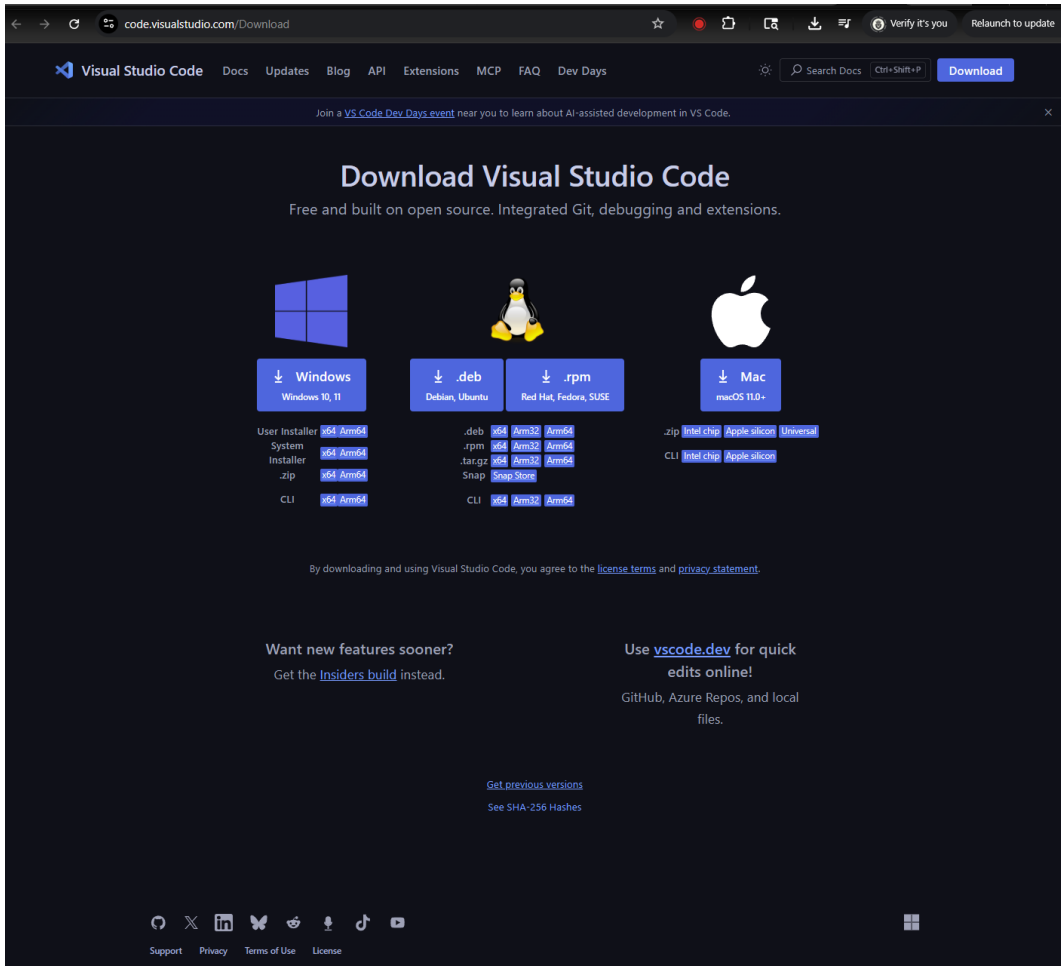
code.visualstudio.com/Download

Verify it's you

Relaunch to update

Visual Studio Code Docs Updates Blog API Extensions MCP FAQ Dev Days

Search Docs Ctrl+Shift+P

Download

Join a VS Code Dev Days event near you to learn about AI-assisted development in VS Code.

Download Visual Studio Code

Free and built on open source. Integrated Git, debugging and extensions.

Windows
Windows 10, 11

.deb
Debian, Ubuntu

.rpm
Red Hat, Fedora, SUSE

Mac
macOS 11.0+

| | |
|---|---|
| User Installer | x64 Arm64 |
| System Installer | x64 Arm64 |
| .zip | x64 Arm64 |
| CLI | x64 Arm64 |

| | |
|---|---|
| .deb | x64 Arm32 Arm64 |
| .rpm | x64 Arm32 Arm64 |
| .tar.gz | x64 Arm32 Arm64 |
| Snap | Snap Store |
| CLI | x64 Arm32 Arm64 |

| | |
|---|---|
| .zip | Intel chip Apple silicon Universal |
| CLI | Intel chip Apple silicon |

By downloading and using Visual Studio Code, you agree to the license terms and privacy statement.

Want new features sooner?
Get the Insiders build instead.

Use vscode.dev for quick edits online!
GitHub, Azure Repos, and local files.

Get previous versions
See SHA-256 Hashes

Support Privacy Terms of Use License